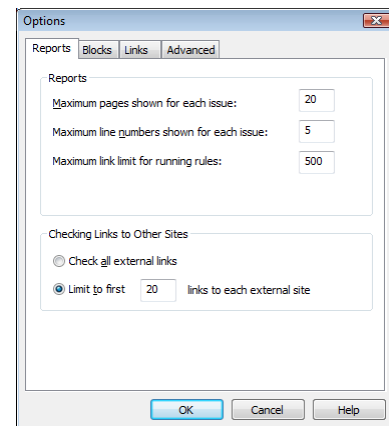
Options

Reports | Blocks | Links | Advanced

Reports

Maximum pages shown for each issue: 20

Maximum line numbers shown for each issue: 5

Maximum link limit for running rules: 500

Checking Links to Other Sites

Check all external links

Limit to first 20 links to each external site

OK | Cancel | Help